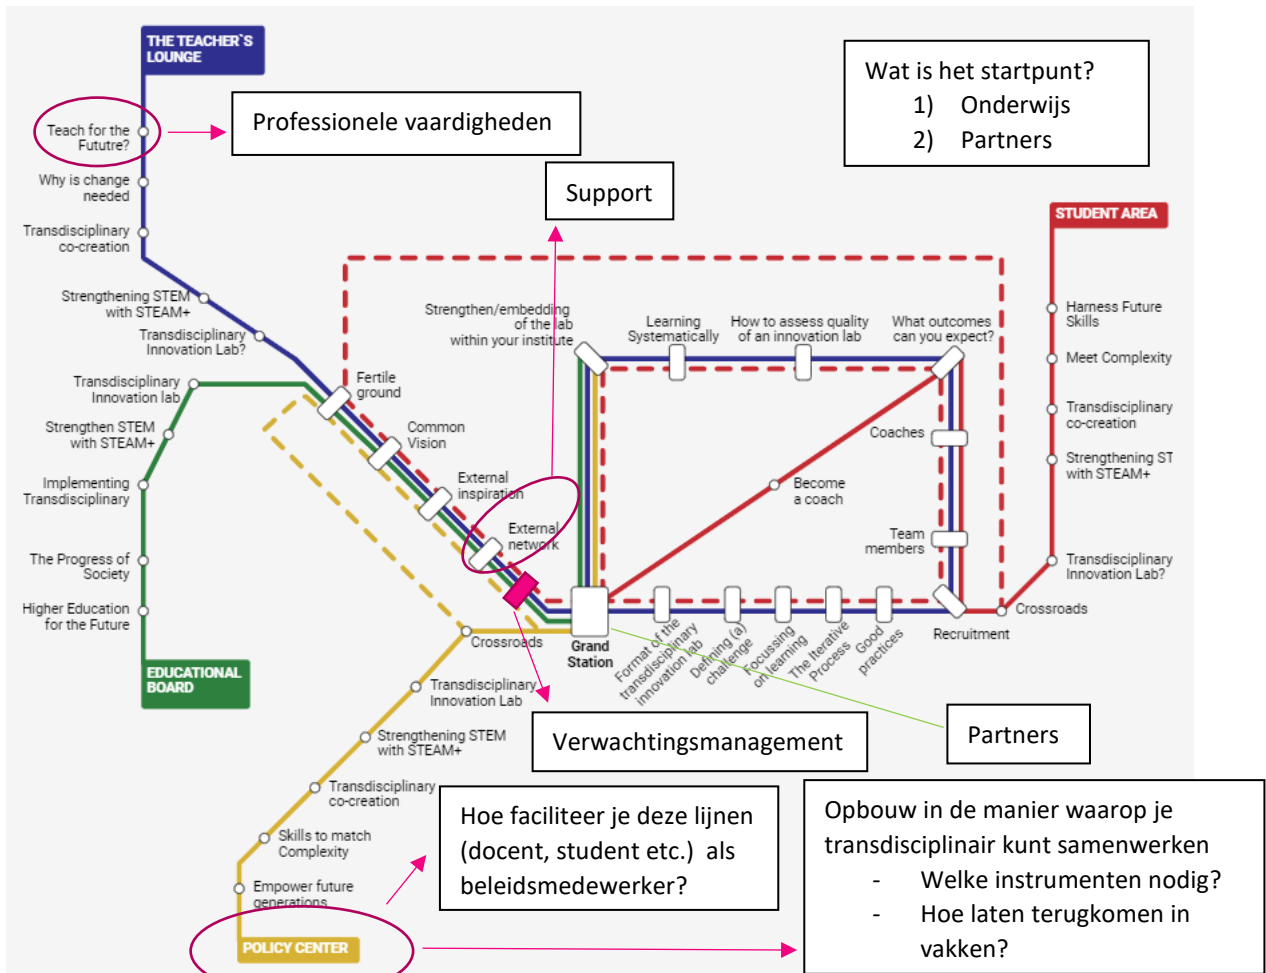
THE TEACHER`S LOUNGE

Teach for the Fututre?

Professionele vaardigheden

Why is change needed

Transdisciplinary co-creation

Strengthening STEM with STEAM+

Transdisciplinary Innovation Lab?

Transdisciplinary Innovation lab

Strengthen STEM with STEAM+

Implementing Transdisciplinary

The Progress of Society

Higher Education for the Future

EDUCATIONAL BOARD

Wat is het startpunt?
1) Onderwijs
2) Partners

Support

STUDENT AREA

Harness Future Skills

Meet Complexity

Transdisciplinary co-creation

Strengthening ST with STEAM+

Transdisciplinary Innovation Lab?

Crossroads

Strengthen/embedding of the lab within your institute

Learning Systematically

How to assess quality of an innovation lab

What outcomes can you expect?

Fertile ground

Common Vision

External inspiration

External network

Coaches

Become a coach

Team members

Grand Station

Format of the transdisciplinary innovation lab

Defining (a) challenge

Focussing on learning

The Iterative Process

Good practices

Recruitment

Crossroads

Transdisciplinary Innovation Lab

Strengthening STEM with STEAM+

Transdisciplinary co-creation

Skills to match Complexity

Empower future generations

POLICY CENTER

Verwachtingsmanagement

Partners

Hoe faciliteer je deze lijnen (docent, student etc.) als beleidsmedewerker?

Opbouw in de manier waarop je transdisciplinair kunt samenwerken
- Welke instrumenten nodig?
- Hoe laten terugkomen in vakken?